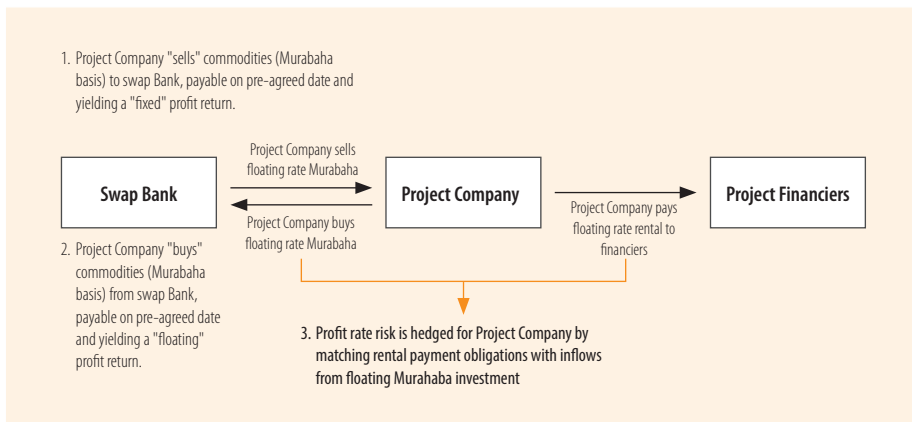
1. Project Company "sells" commodities (Murabaha basis) to swap Bank, payable on pre-agreed date and yielding a "fixed" profit return.

Project Company sells floating rate Murabaha

Swap Bank

Project Company

Project Financiers

Project Company buys floating rate Murabaha

Project Company pays floating rate rental to financiers

2. Project Company "buys" commodities (Murabaha basis) from swap Bank, payable on pre-agreed date and yielding a "floating" profit return.

3. Profit rate risk is hedged for Project Company by matching rental payment obligations with inflows from floating Murahaba investment